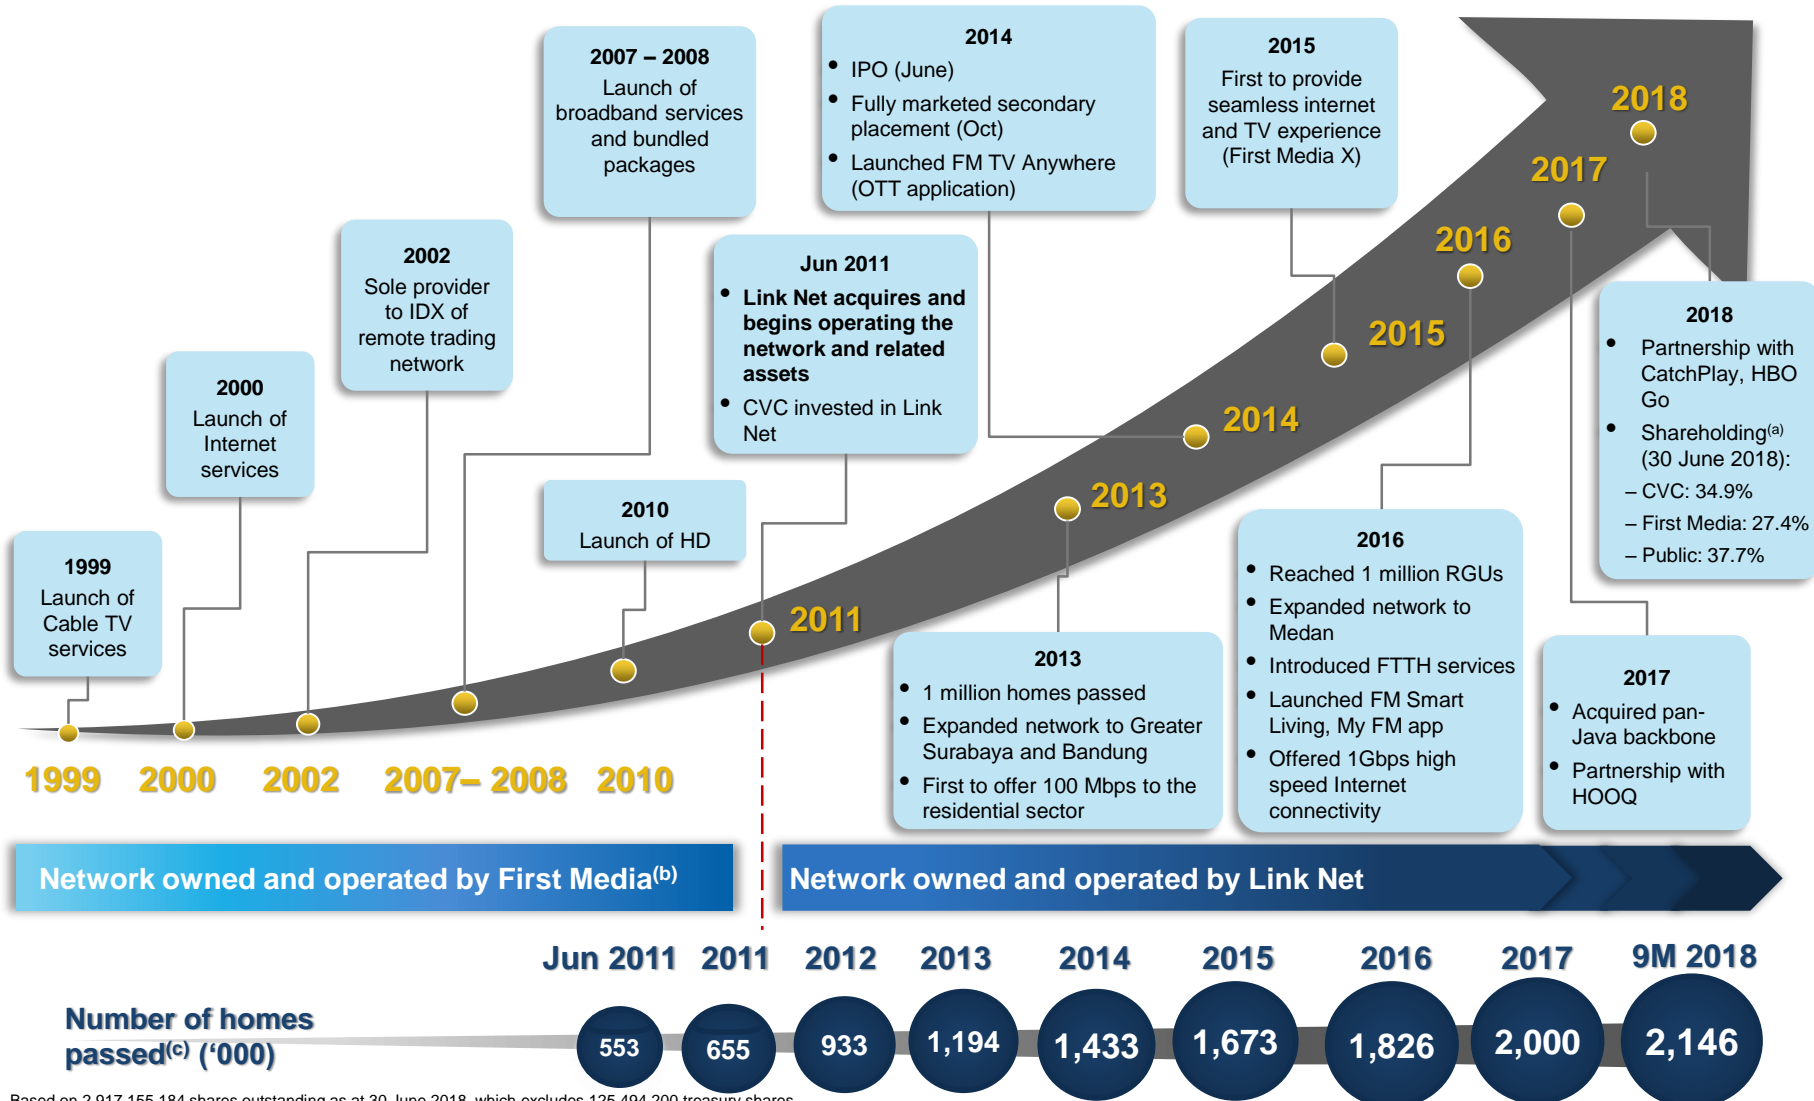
2007 – 2008
Launch of broadband services and bundled packages

2014
• IPO (June)
• Fully marketed secondary placement (Oct)
• Launched FM TV Anywhere (OTT application)

2015
First to provide seamless internet and TV experience (First Media X)

2018

2017

2016

2002
Sole provider to IDX of remote trading network

Jun 2011
• Link Net acquires and begins operating the network and related assets
• CVC invested in Link Net

2015

2000
Launch of Internet services

2014

2018
• Partnership with CatchPlay, HBO Go
• Shareholding$^{(a)}$ (30 June 2018):
– CVC: 34.9%
– First Media: 27.4%
– Public: 37.7%

2010
Launch of HD

2013

1999
Launch of Cable TV services

2016
• Reached 1 million RGUs
• Expanded network to Medan
• Introduced FTTH services
• Launched FM Smart Living, My FM app
• Offered 1Gbps high speed Internet connectivity

2011

2013
• 1 million homes passed
• Expanded network to Greater Surabaya and Bandung
• First to offer 100 Mbps to the residential sector

2017
• Acquired pan-Java backbone
• Partnership with HOOQ

1999 2000 2002 2007– 2008 2010

Network owned and operated by First Media$^{(b)}$

Network owned and operated by Link Net

Jun 2011 2011 2012 2013 2014 2015 2016 2017 9M 2018

Number of homes passed$^{(c)}$ (‘000)

553 655 933 1,194 1,433 1,673 1,826 2,000 2,146

Based on 2,917,155,184 shares outstanding as at 30 June 2018, which excludes 125,494,200 treasury shares